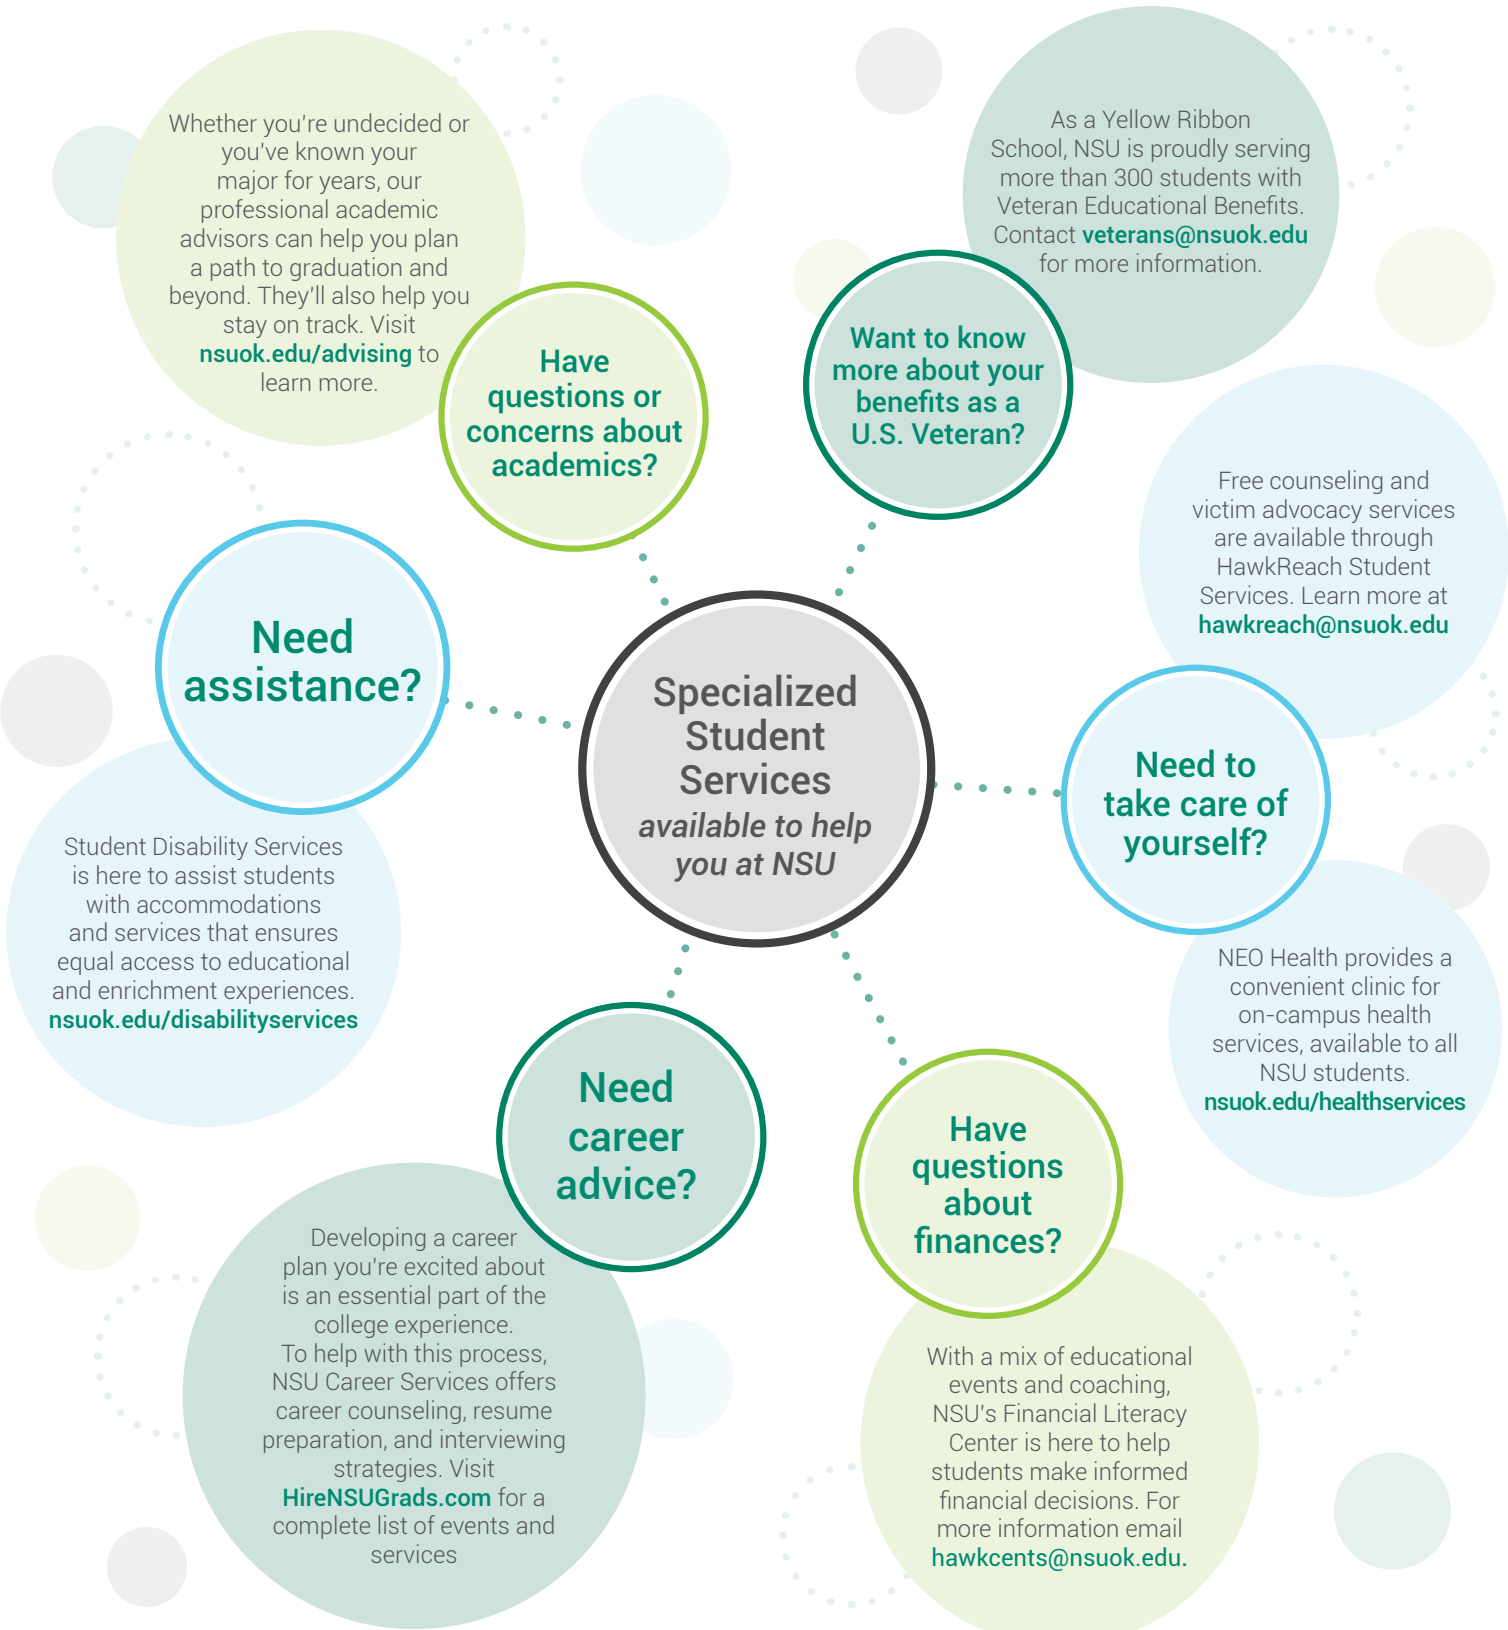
Whether you're undecided or you've known your major for years, our professional academic advisors can help you plan a path to graduation and beyond. They'll also help you stay on track. Visit nsuok.edu/advising to learn more.

Have questions or concerns about academics?

As a Yellow Ribbon School, NSU is proudly serving more than 300 students with Veteran Educational Benefits. Contact veterans@nsuok.edu for more information.

Want to know more about your benefits as a U.S. Veteran?

Free counseling and victim advocacy services are available through HawkReach Student Services. Learn more at hawkreach@nsuok.edu

Need assistance?

Specialized Student Services available to help you at NSU

Need to take care of yourself?

Student Disability Services is here to assist students with accommodations and services that ensures equal access to educational and enrichment experiences. nsuok.edu/disabilityservices

NEO Health provides a convenient clinic for on-campus health services, available to all NSU students. nsuok.edu/healthservices

Need career advice?

Have questions about finances?

Developing a career plan you're excited about is an essential part of the college experience. To help with this process, NSU Career Services offers career counseling, resume preparation, and interviewing strategies. Visit HireNSUGrads.com for a complete list of events and services

With a mix of educational events and coaching, NSU's Financial Literacy Center is here to help students make informed financial decisions. For more information email hawkcents@nsuok.edu.